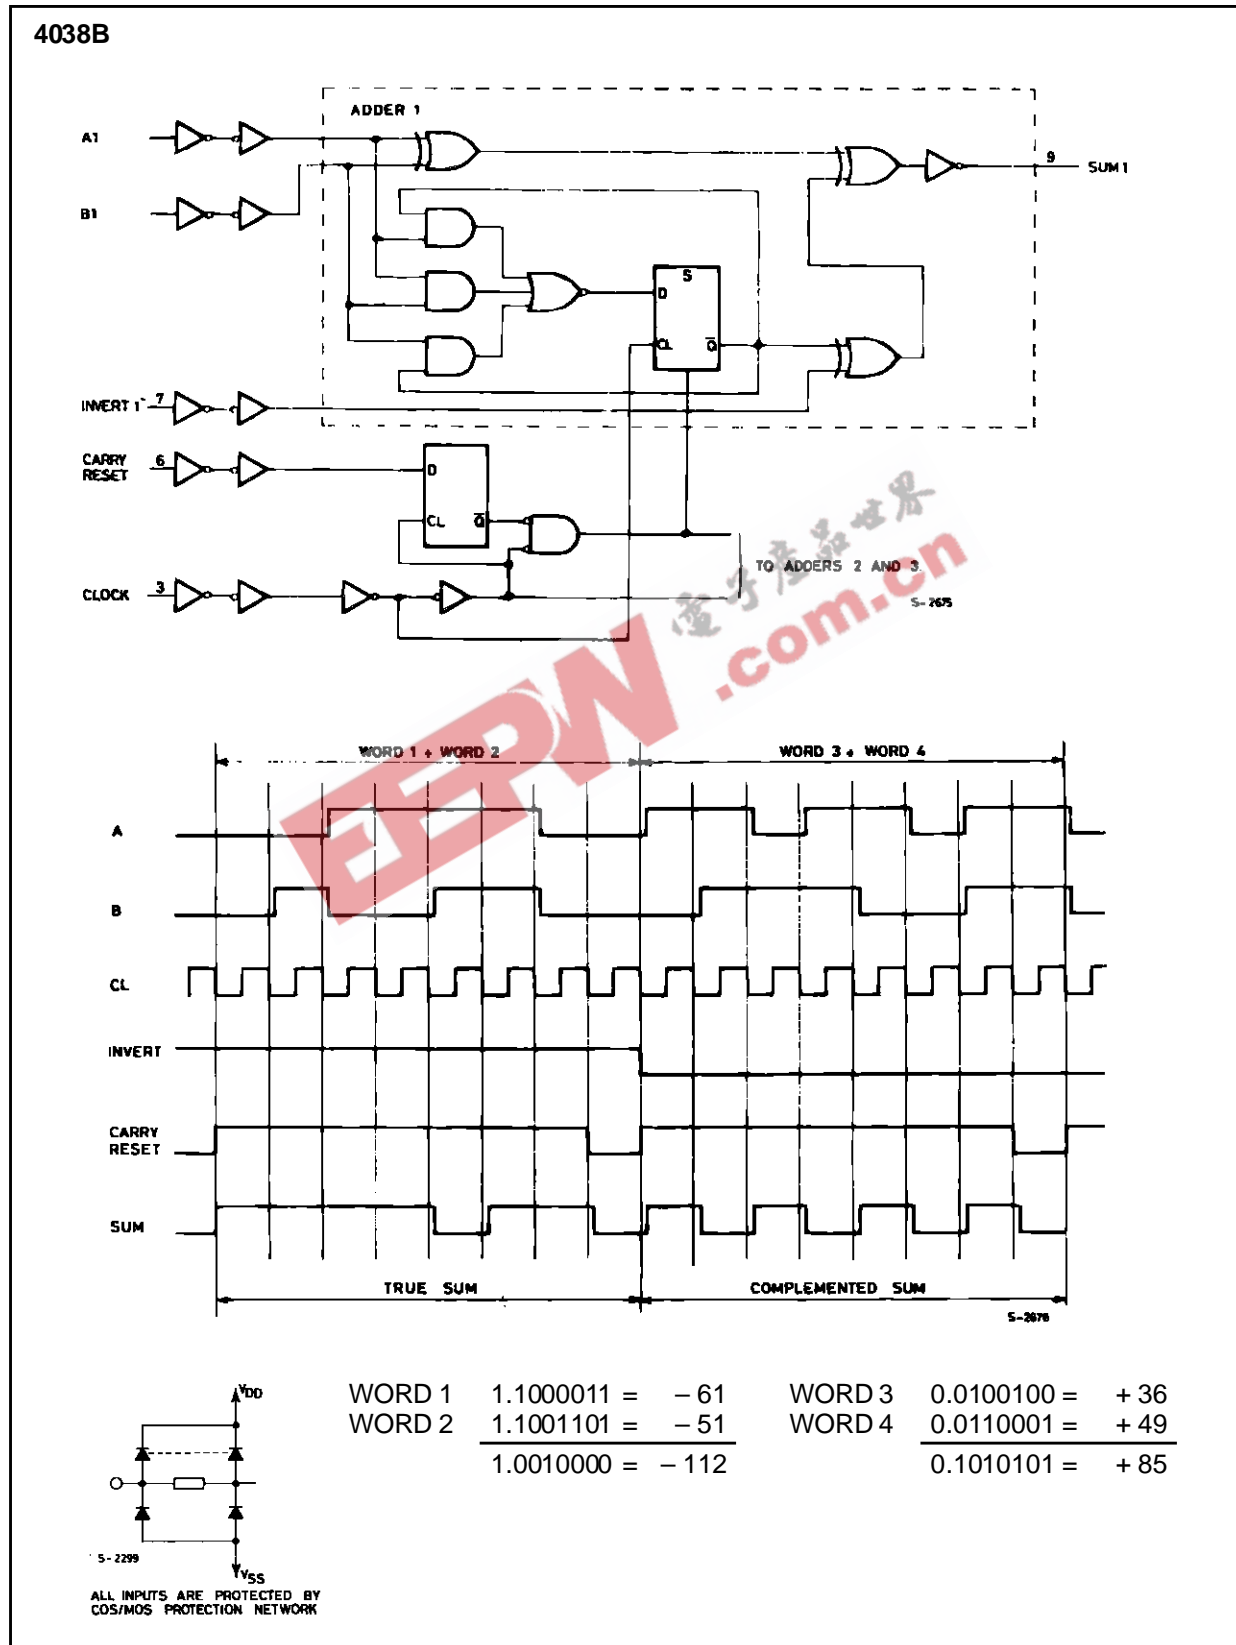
4038B

ADDER 1

A1

B1

9

SUM 1

S

D

CL

$\overline{Q}$

INVERT 1 7

CARRY RESET 6

D

CL $\overline{Q}$

CLOCK 3

TO ADDERS 2 AND 3

S-2675

电子产品世界

EEPW

.com.cn

WORD 1 + WORD 2

WORD 3 + WORD 4

A

B

CL

INVERT

CARRY RESET

SUM

TRUE SUM

COMPLEMENTED SUM

S-2676

$V_{DD}$

$V_{SS}$

S-2299

ALL INPUTS ARE PROTECTED BY COS/MOS PROTECTION NETWORK

| | | |
|---|---|---|
| WORD 1 | 1.1000011 = | – 61 |
| WORD 2 | 1.1001101 = | – 51 |
| | 1.0010000 = | – 112 |

| | | |
|---|---|---|
| WORD 3 | 0.0100100 = | + 36 |
| WORD 4 | 0.0110001 = | + 49 |
| | 0.1010101 = | + 85 |